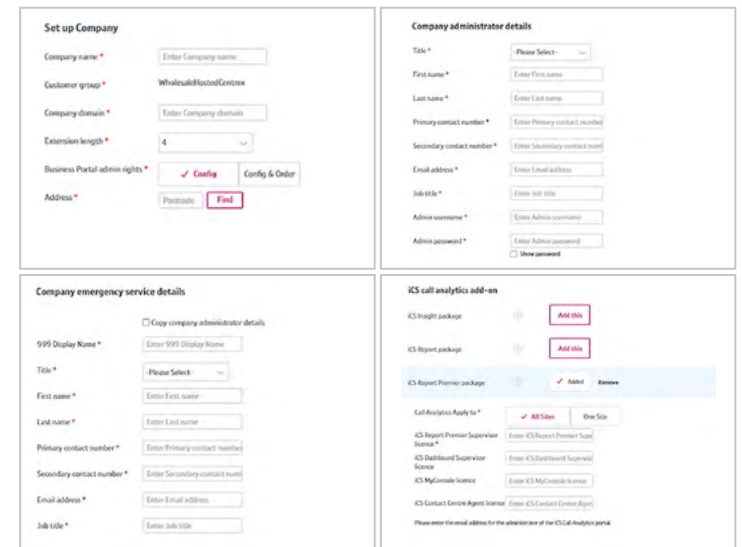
Set up Company

Company name * Enter Company name

Customer group * WholesaleHostedCentrex

Company domain * Enter Company domain

Extension length * 4

Business Portal admin rights * ✓ Config Config & Order

Address * Postcode Find

Company administrator details

Title * -Please Select-

First name * Enter First name

Last name * Enter Last name

Primary contact number * Enter Primary contact number

Secondary contact number * Enter Secondary contact num

Email address * Enter Email address

Job title * Enter Job title

Admin username * Enter Admin username

Admin password * Enter Admin password

Show password

Company emergency service details

Copy company administrator details

999 Display Name * Enter 999 Display Name

Title * -Please Select-

First name * Enter First name

Last name * Enter Last name

Primary contact number * Enter Primary contact number

Secondary contact number * Enter Secondary contact num

Email address * Enter Email address

Job title * Enter Job title

iCS call analytics add-on

iCS Insight package Add this

iCS Report package Add this

iCS Report Premier package ✓ Added Remove

Call Analytics Apply to * ✓ All Sites One Site

iCS Report Premier Supervisor licence * Enter iCS Report Premier Sup

iCS Dashboard Supervisor licence Enter iCS Dashboard Supervis

iCS MyConsole licence Enter iCS MyConsole licence

iCS Contact Centre Agent licence Enter iCS Contact Centre Agent

Please enter the email address for the administrator of the iCS Call Analytics portal.